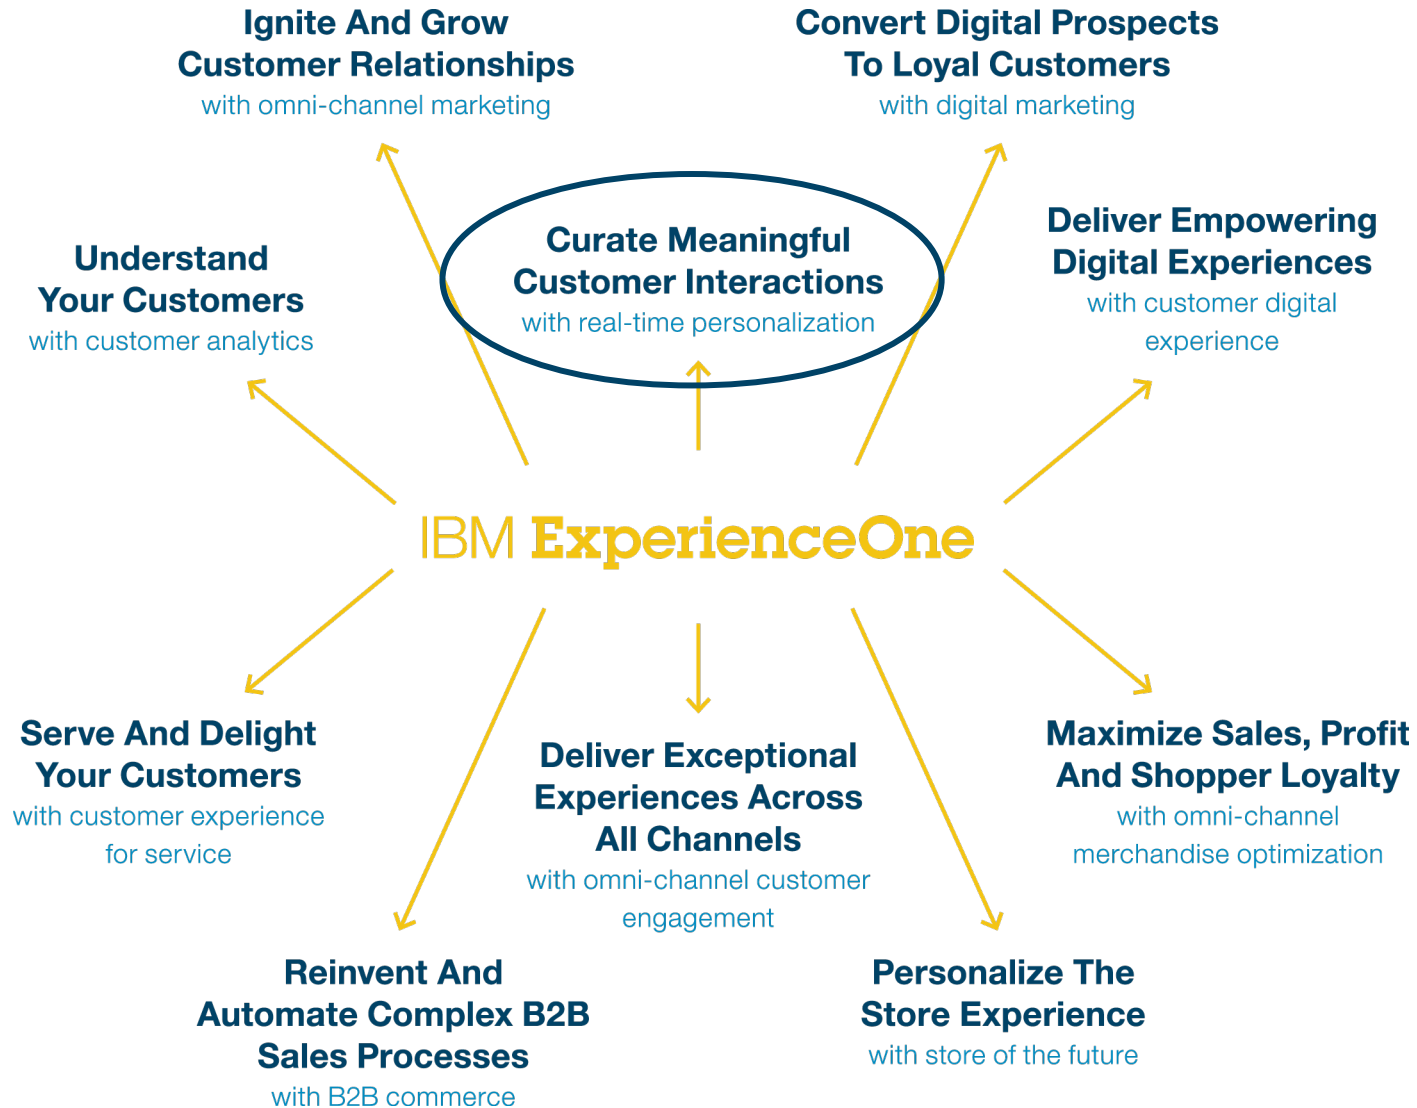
Ignite And Grow Customer Relationships
with omni-channel marketing

Convert Digital Prospects To Loyal Customers
with digital marketing

Understand Your Customers
with customer analytics

Curate Meaningful Customer Interactions
with real-time personalization

Deliver Empowering Digital Experiences
with customer digital experience

IBM ExperienceOne

Serve And Delight Your Customers
with customer experience for service

Deliver Exceptional Experiences Across All Channels
with omni-channel customer engagement

Maximize Sales, Profit And Shopper Loyalty
with omni-channel merchandise optimization

Reinvent And Automate Complex B2B Sales Processes
with B2B commerce

Personalize The Store Experience
with store of the future